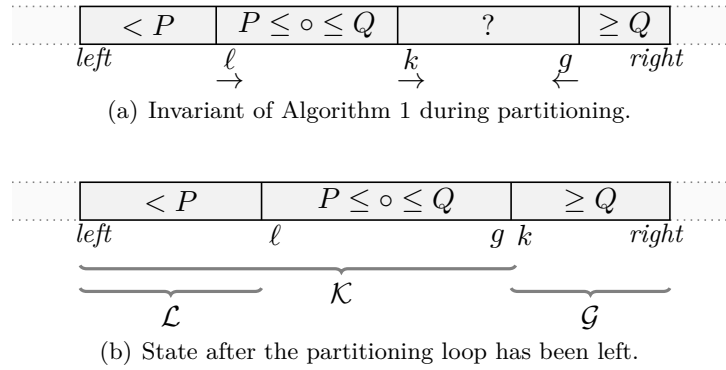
| $< P$ | $P \leq \circ \leq Q$ | ? | $\geq Q$ |
|---|---|---|---|

*left* $\ell$ $\rightarrow$ $k$ $\rightarrow$ $g$ $\leftarrow$ *right*

(a) Invariant of Algorithm 1 during partitioning.

| $< P$ | $P \leq \circ \leq Q$ | $\geq Q$ |
|---|---|---|

*left* $\ell$ $g$ $k$ *right*

$\mathcal{K}$

$\mathcal{L}$ $\mathcal{G}$

(b) State after the partitioning loop has been left.